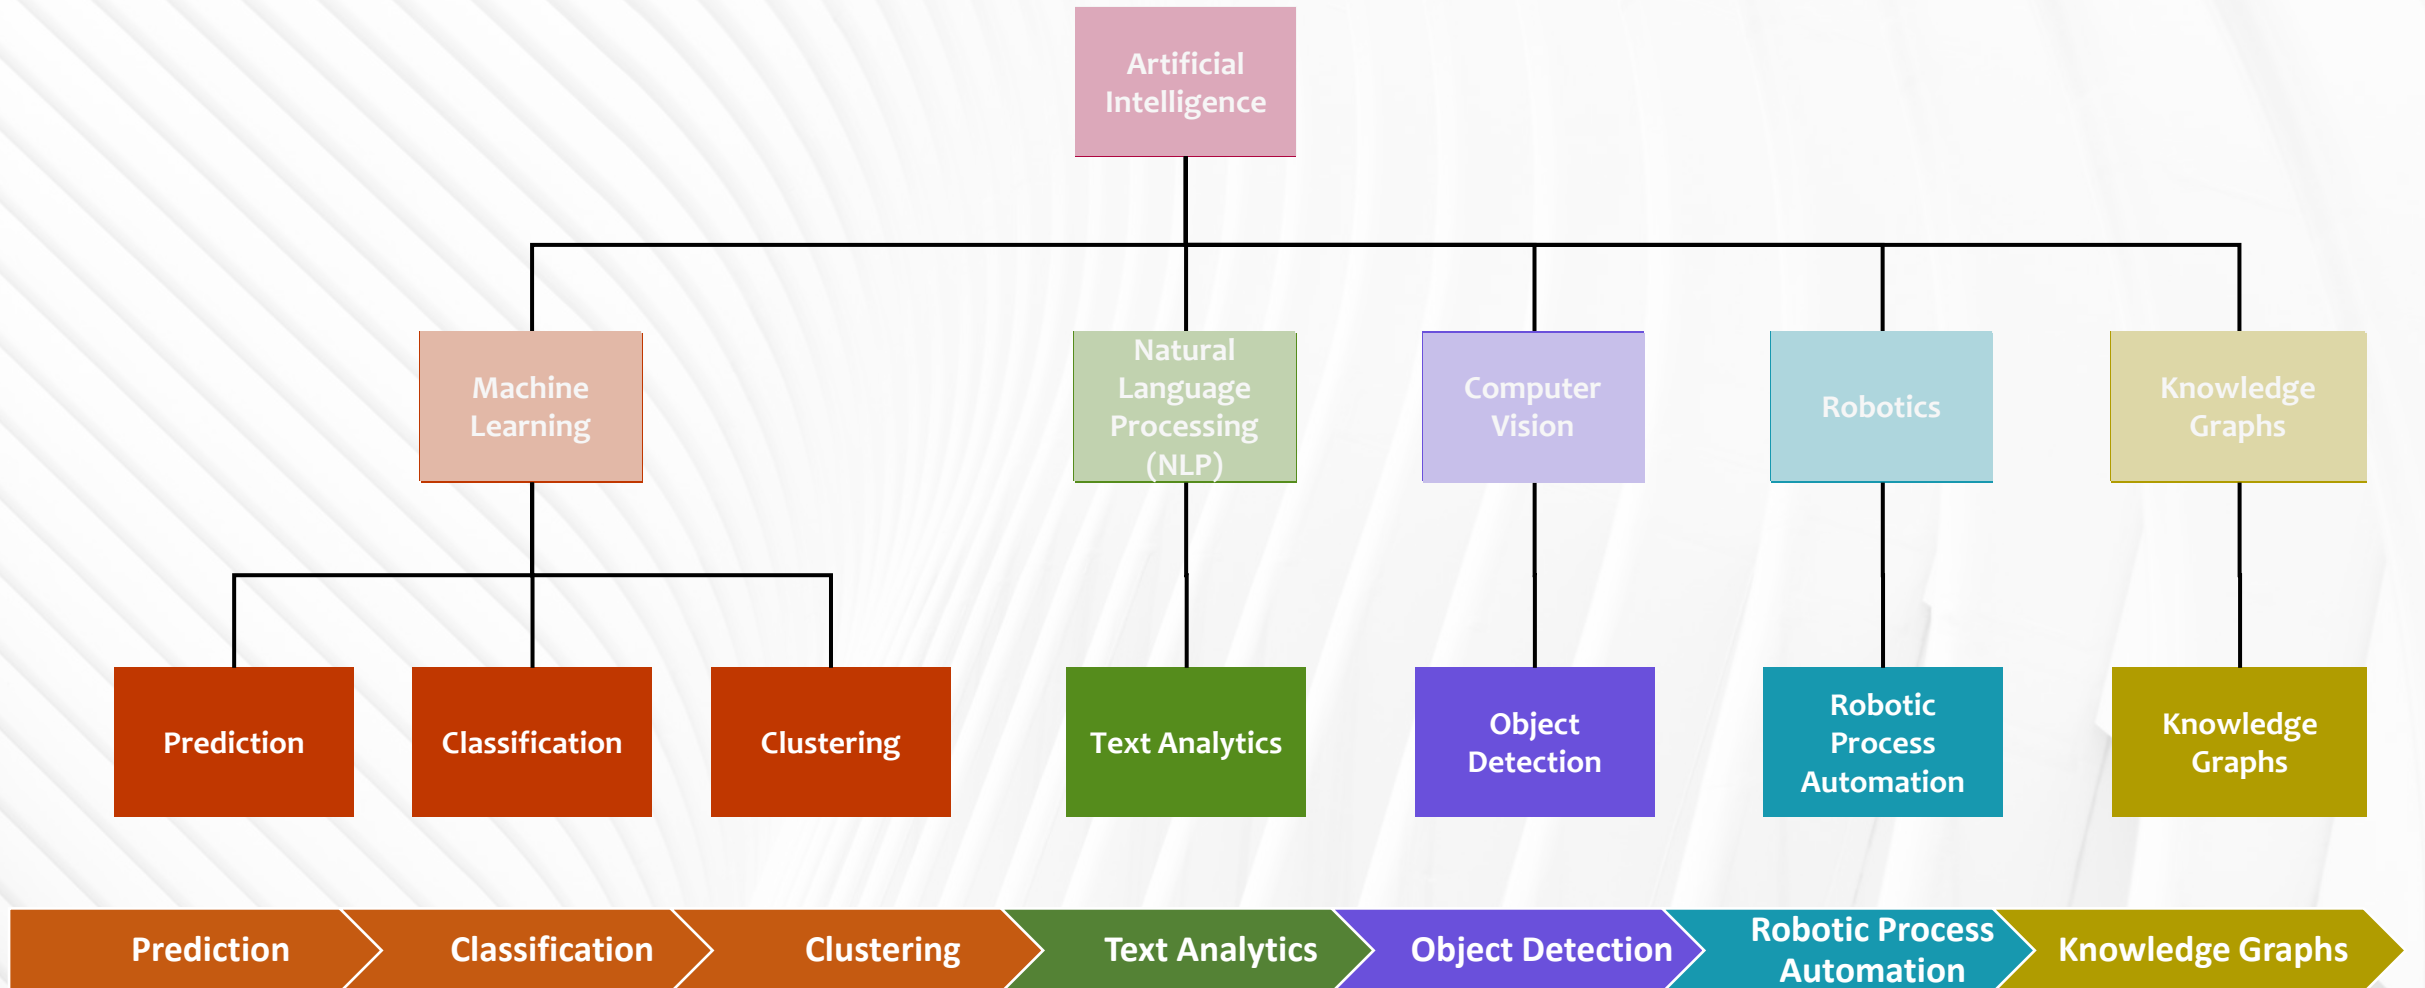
Artificial Intelligence

Machine Learning

Natural Language Processing (NLP)

Computer Vision

Robotics

Knowledge Graphs

Prediction

Classification

Clustering

Text Analytics

Object Detection

Robotic Process Automation

Knowledge Graphs

Prediction

Classification

Clustering

Text Analytics

Object Detection

Robotic Process Automation

Knowledge Graphs